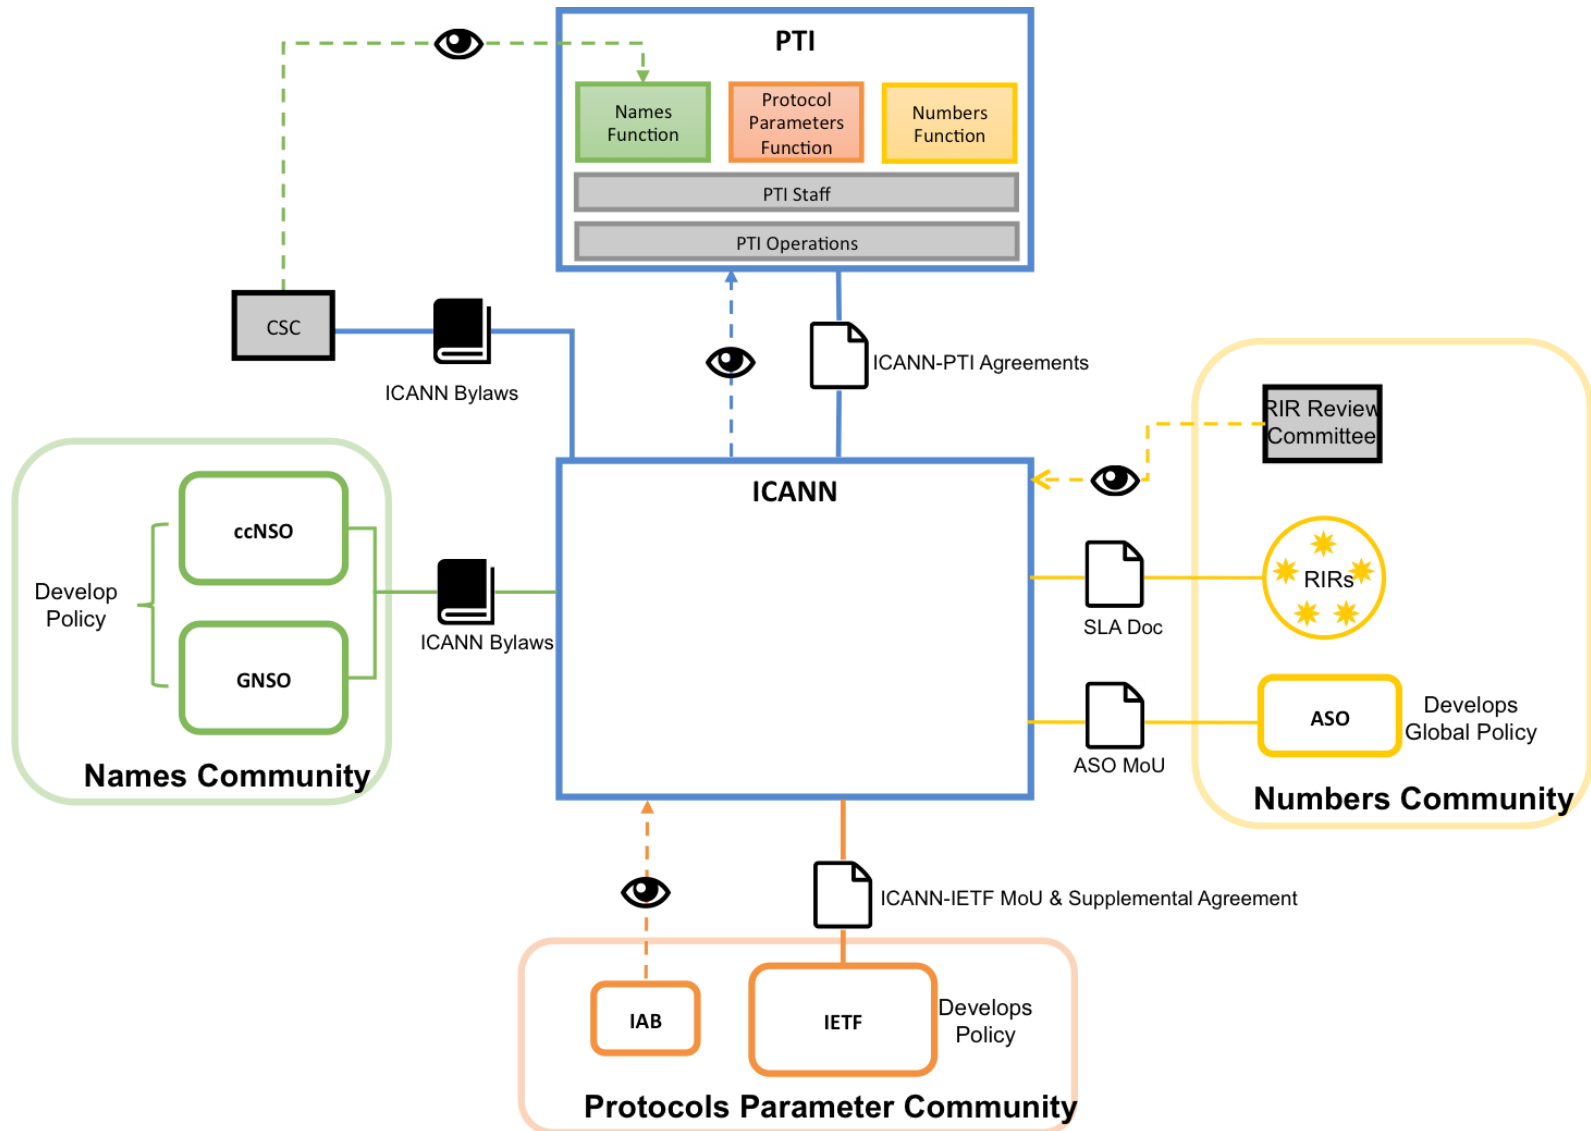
PTI

Names Function

Protocol Parameters Function

Numbers Function

PTI Staff

PTI Operations

CSC

ICANN Bylaws

ICANN-PTI Agreements

RIR Review Committee

ICANN

Develop Policy

ccNSO

GNSO

ICANN Bylaws

Names Community

SLA Doc

RIRs

ASO MoU

ASO

Develops Global Policy

Numbers Community

ICANN-IETF MoU & Supplemental Agreement

IAB

IETF

Develops Policy

Protocols Parameter Community